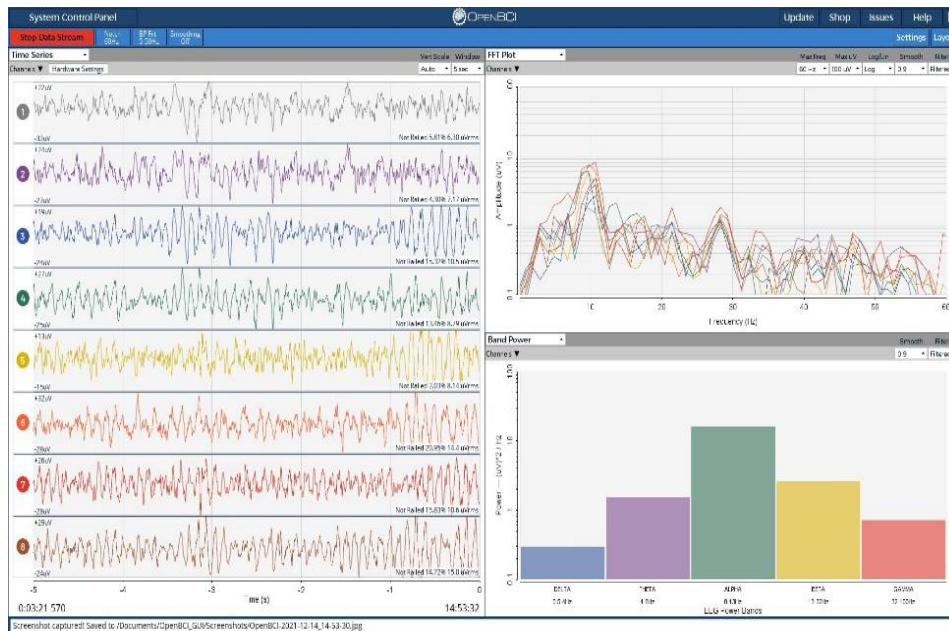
System Control Panel
OpenBCI
Update
Shop
Issues
Help
Stop Data Stream
Notch 60Hz
BP Filt 5-50Hz
Smoothing Off
Settings
Layout
Time Series
Channels ▼
Hardware Settings
Vert Scale
Window
Auto
5 sec
FFT Plot
Channels ▼
Max Freq
Max uV
Log/Lin
Smooth
Filters
60 Hz
100 uV
Log
0.9
Filtered
1
+27uV
-30uV
Not Railed 5.81% 6.30 uVrms
2
+24uV
-27uV
Not Railed 6.30% 7.17 uVrms
3
+19uV
-27uV
Not Railed 15.17% 10.5 uVrms
4
+27uV
-27uV
Not Railed 13.06% 8.79 uVrms
5
+13uV
-15uV
Not Railed 7.03% 8.10 uVrms
6
+32uV
-29uV
Not Railed 20.99% 14.4 uVrms
7
+28uV
-29uV
Not Railed 15.83% 10.6 uVrms
8
+29uV
-24uV
Not Railed 14.72% 15.0 uVrms
-5
-4
-3
-2
-1
0
Time (s)
0:03:21 570
14:53:32
Amplitude (uV)
100
10
1
0.1
0
10
20
30
40
50
60
Frequency (Hz)
Band Power
Channels ▼
Smooth
Filters
0.9
Filtered
Power — (uV)^2 / Hz
100
10
1
0.1
DELTA
1-4 Hz
THETA
4-8 Hz
ALPHA
8-13 Hz
BETA
13-30 Hz
GAMMA
30-55 Hz
EEG Power Bands
Screenshot captured! Saved to /Documents/OpenBCI_GUI/Screenshots/OpenBCI-2021-12-14_14-53-30.jpg